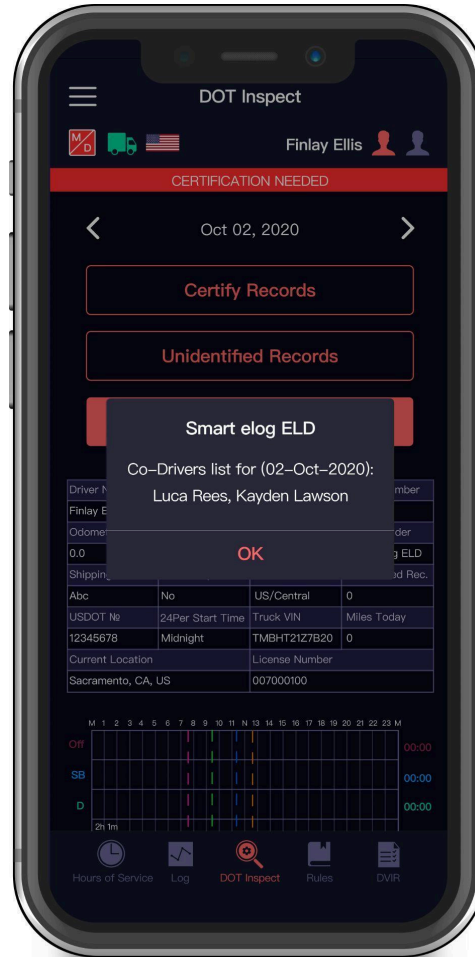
DOT Inspect

M/D

Finlay Ellis

CERTIFICATION NEEDED

Oct 02, 2020

Certify Records

Unidentified Records

Smart elog ELD

Co-Drivers list for (02-Oct-2020): Luca Rees, Kayden Lawson

OK

| Driver N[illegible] | | | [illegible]mber |
|---|---|---|---|
| Finlay E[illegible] | | | |
| Odomet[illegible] | | | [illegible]der |
| 0.0 | | | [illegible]g ELD |
| Shipping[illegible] | | | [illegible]d Rec. |
| Abc | No | US/Central | 0 |
| USDOT № | 24Per Start Time | Truck VIN | Miles Today |
| 12345678 | Midnight | TMBHT21Z7B20 | 0 |
| Current Location | | License Number | |
| Sacramento, CA, US | | 007000100 | |

M 1 2 3 4 5 6 7 8 9 10 11 N 13 14 15 16 17 18 19 20 21 22 23 M

Off 00:00

SB 00:00

D 00:00

2h 1m

Hours of Service Log DOT Inspect Rules DVIR